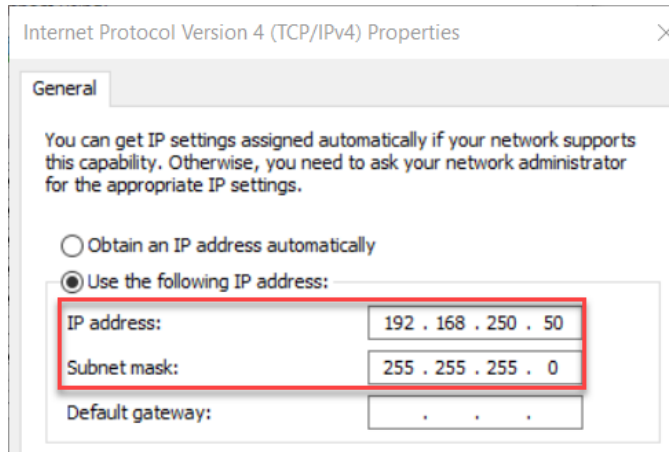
Internet Protocol Version 4 (TCP/IPv4) Properties

General

You can get IP settings assigned automatically if your network supports this capability. Otherwise, you need to ask your network administrator for the appropriate IP settings.

Obtain an IP address automatically

Use the following IP address:

IP address: 192 . 168 . 250 . 50

Subnet mask: 255 . 255 . 255 . 0

Default gateway: . . .